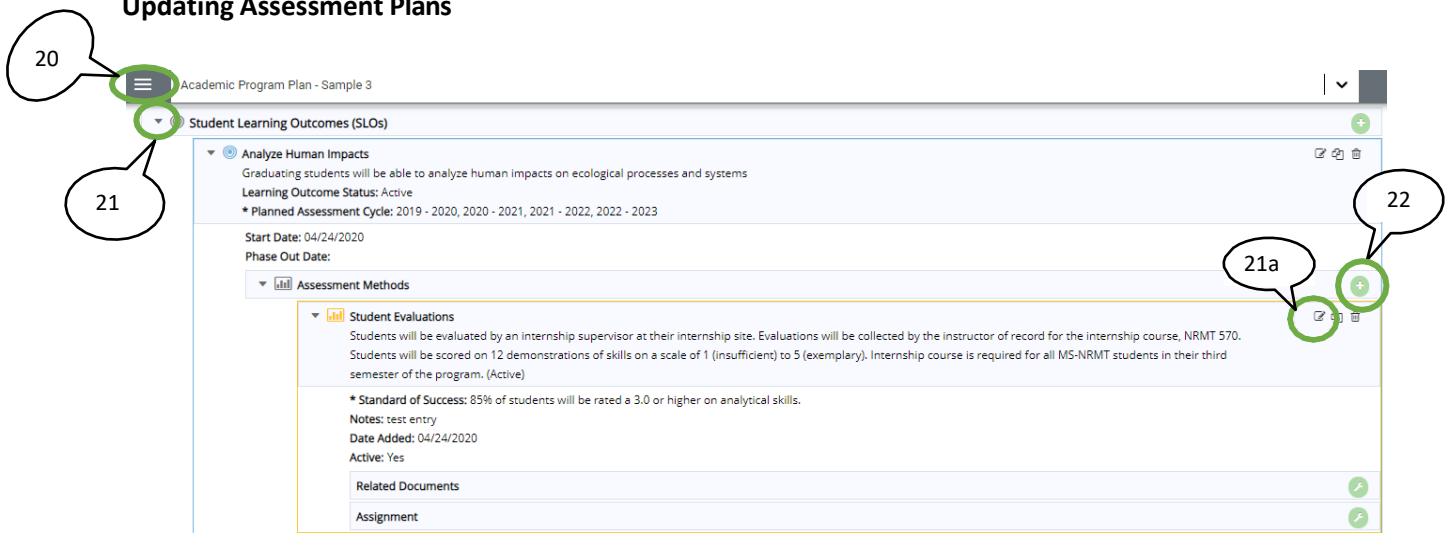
Updating Assessment Plans

20

Academic Program Plan - Sample 3

Student Learning Outcomes (SLOs)

21

Analyze Human Impacts

Graduating students will be able to analyze human impacts on ecological processes and systems

Learning Outcome Status: Active

* Planned Assessment Cycle: 2019 - 2020, 2020 - 2021, 2021 - 2022, 2022 - 2023

22

Start Date: 04/24/2020

Phase Out Date:

21a

Assessment Methods

Student Evaluations

Students will be evaluated by an internship supervisor at their internship site. Evaluations will be collected by the instructor of record for the internship course, NRMT 570. Students will be scored on 12 demonstrations of skills on a scale of 1 (insufficient) to 5 (exemplary). Internship course is required for all MS-NRMT students in their third semester of the program. (Active)

* Standard of Success: 85% of students will be rated a 3.0 or higher on analytical skills.

Notes: test entry

Date Added: 04/24/2020

Active: Yes

Related Documents

Assignment